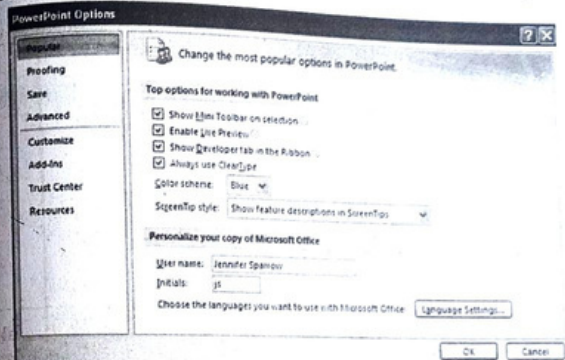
PowerPoint Options

Popular
Proofing
Save
Advanced
Customize
Add-Ins
Trust Center
Resources

Change the most popular options in PowerPoint.

Top options for working with PowerPoint

Show Mini Toolbar on selection
Enable Live Preview
Show Developer tab in the Ribbon
Always use ClearType

Color scheme: Blue

ScreenTip style: Show feature descriptions in ScreenTips

Personalize your copy of Microsoft Office

User name: Jennifer Sparrow
Initials: JS

Choose the languages you want to use with Microsoft Office: Language Settings...

OK Cancel